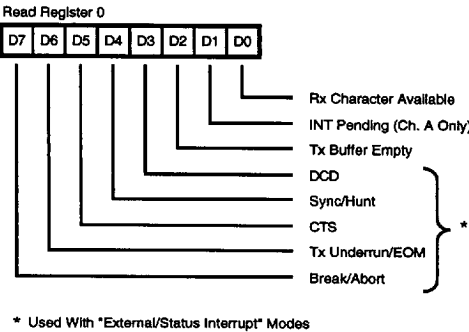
Read Register 0

| D7 | D6 | D5 | D4 | D3 | D2 | D1 | D0 |
|---|---|---|---|---|---|---|---|

Rx Character Available
INT Pending (Ch. A Only)
Tx Buffer Empty
DCD
Sync/Hunt
CTS
Tx Underrun/EOM
Break/Abort

*

* Used With "External/Status Interrupt" Modes